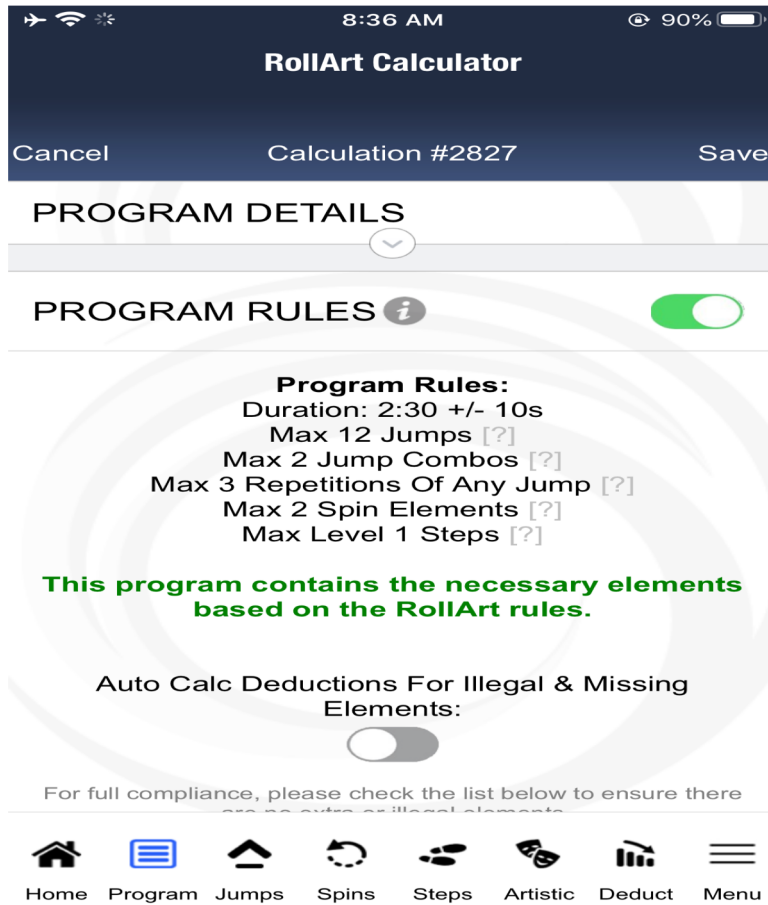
8:36 AM
90%

RollArt Calculator

Cancel
Calculation #2827
Save

PROGRAM DETAILS

PROGRAM RULES

Program Rules:
Duration: 2:30 +/- 10s
Max 12 Jumps [?]
Max 2 Jump Combos [?]
Max 3 Repetitions Of Any Jump [?]
Max 2 Spin Elements [?]
Max Level 1 Steps [?]

This program contains the necessary elements based on the RollArt rules.

Auto Calc Deductions For Illegal & Missing Elements:

For full compliance, please check the list below to ensure there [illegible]

Home
Program
Jumps
Spins
Steps
Artistic
Deduct
Menu